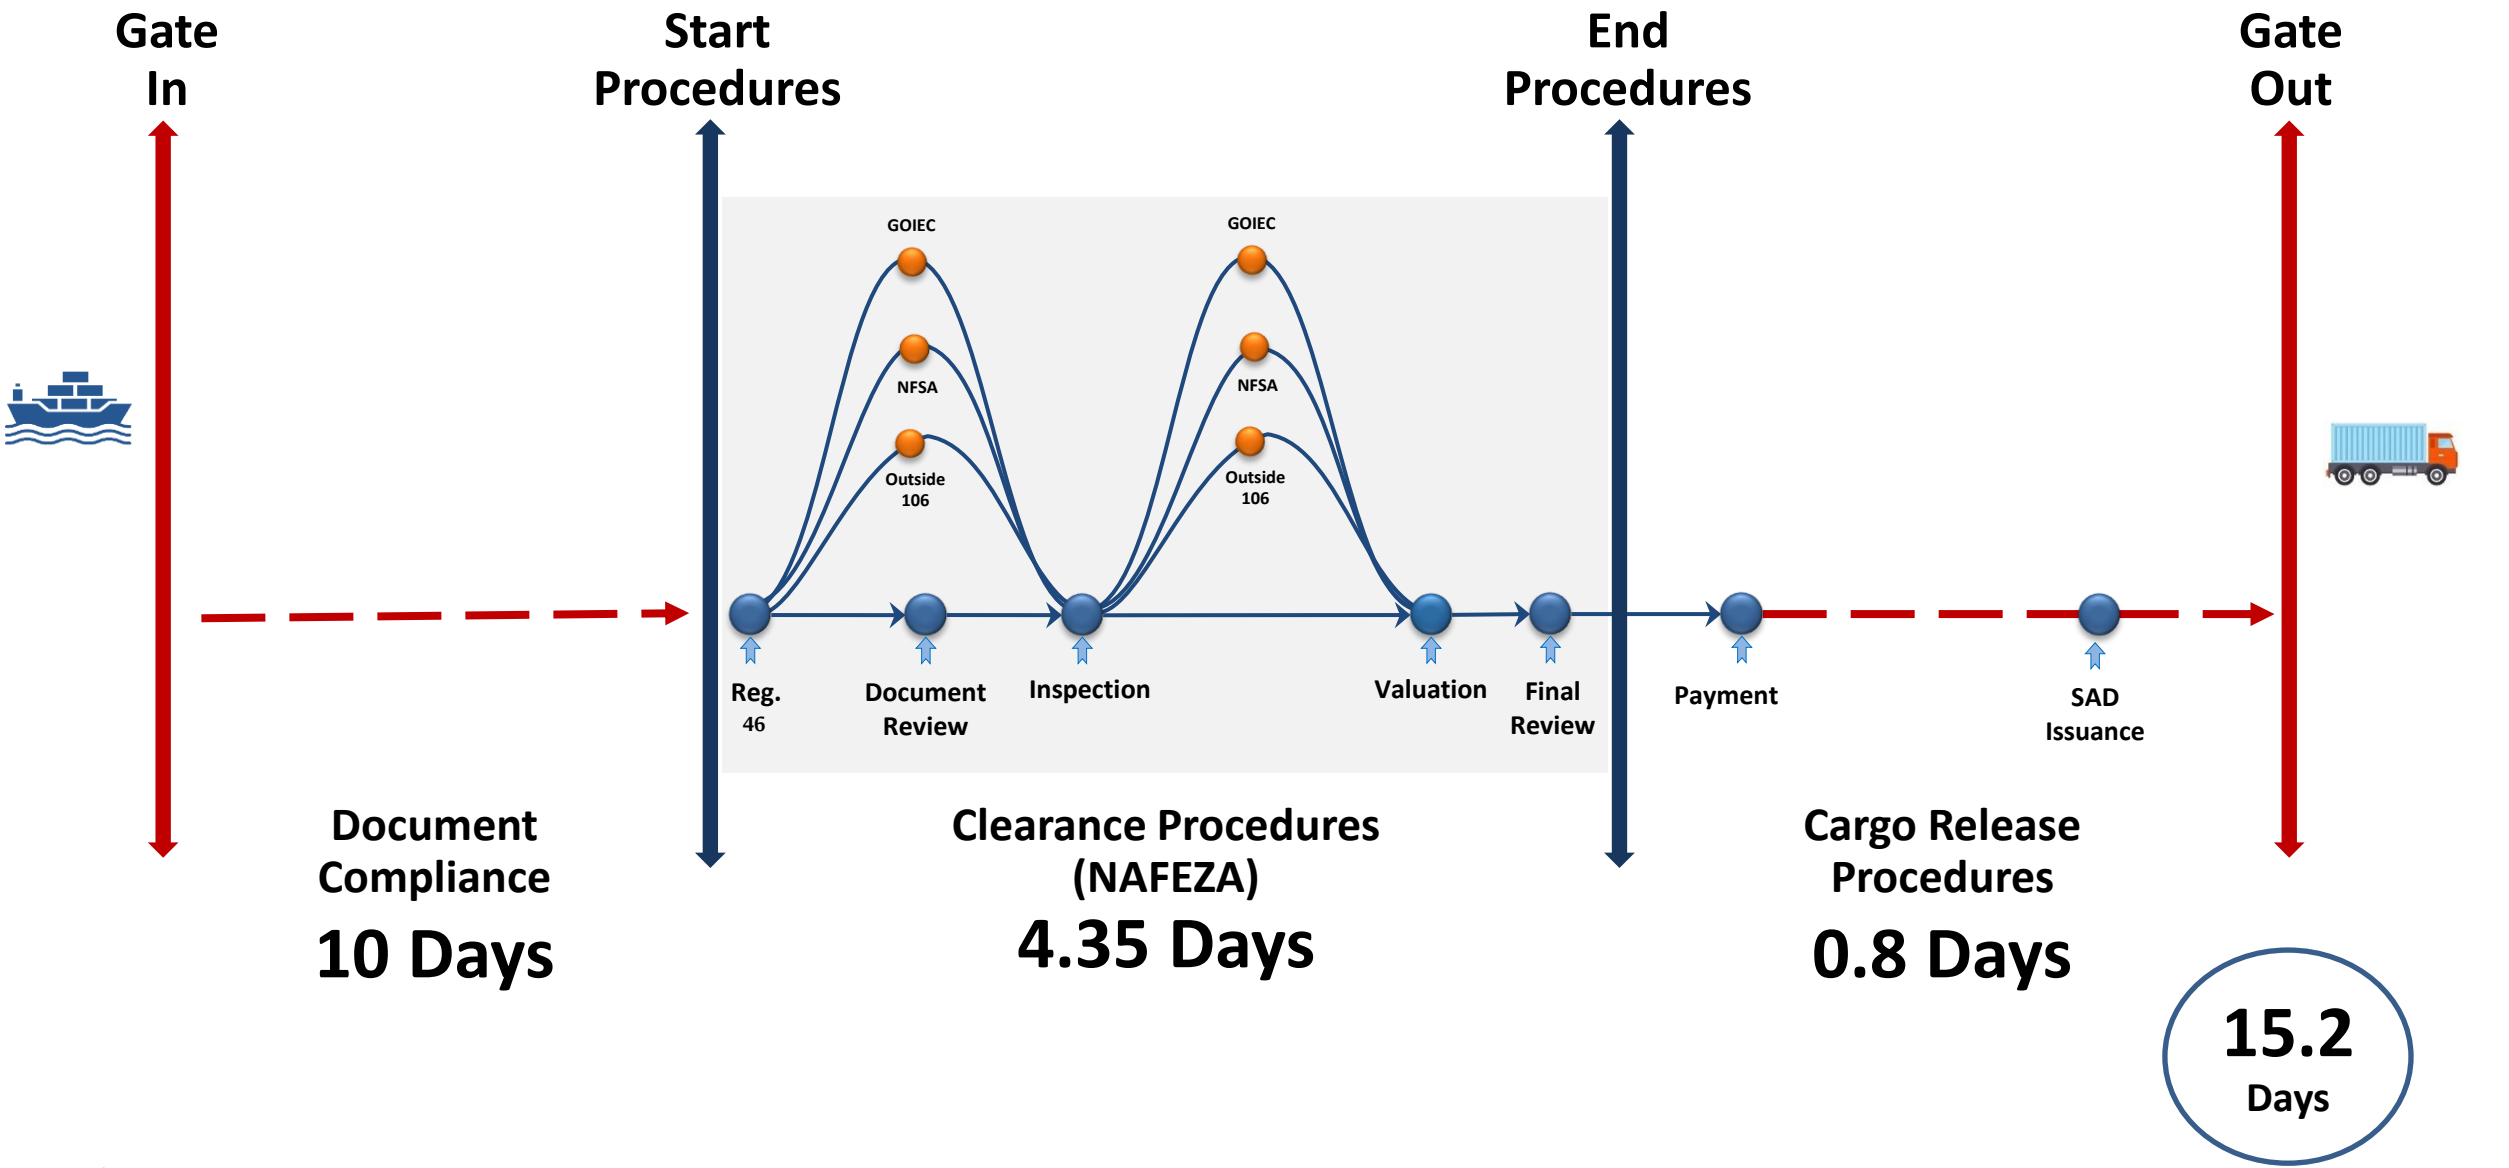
Gate In

Start Procedures

End Procedures

Gate Out

GOIEC

NFSA

Outside 106

GOIEC

NFSA

Outside 106

Reg. 46

Document Review

Inspection

Valuation

Final Review

Payment

SAD Issuance

Document Compliance

10 Days

Clearance Procedures (NAFEZA)

4.35 Days

Cargo Release Procedures

0.8 Days

15.2 Days